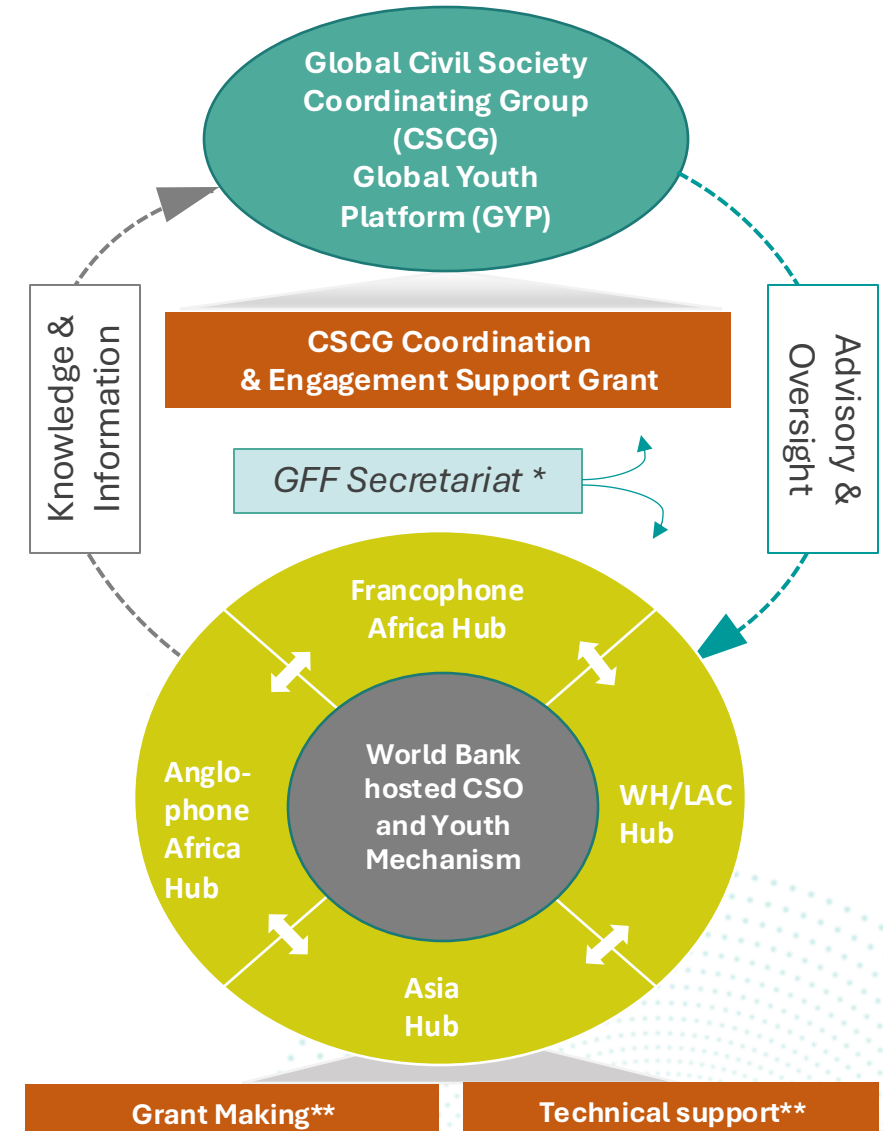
Global Civil Society Coordinating Group (CSCG) Global Youth Platform (GYP)

Knowledge & Information

CSCG Coordination & Engagement Support Grant

Advisory & Oversight

GFF Secretariat *

Francophone Africa Hub

Anglophone Africa Hub

World Bank hosted CSO and Youth Mechanism

WH/LAC Hub

Asia Hub

Grant Making**

Technical support**